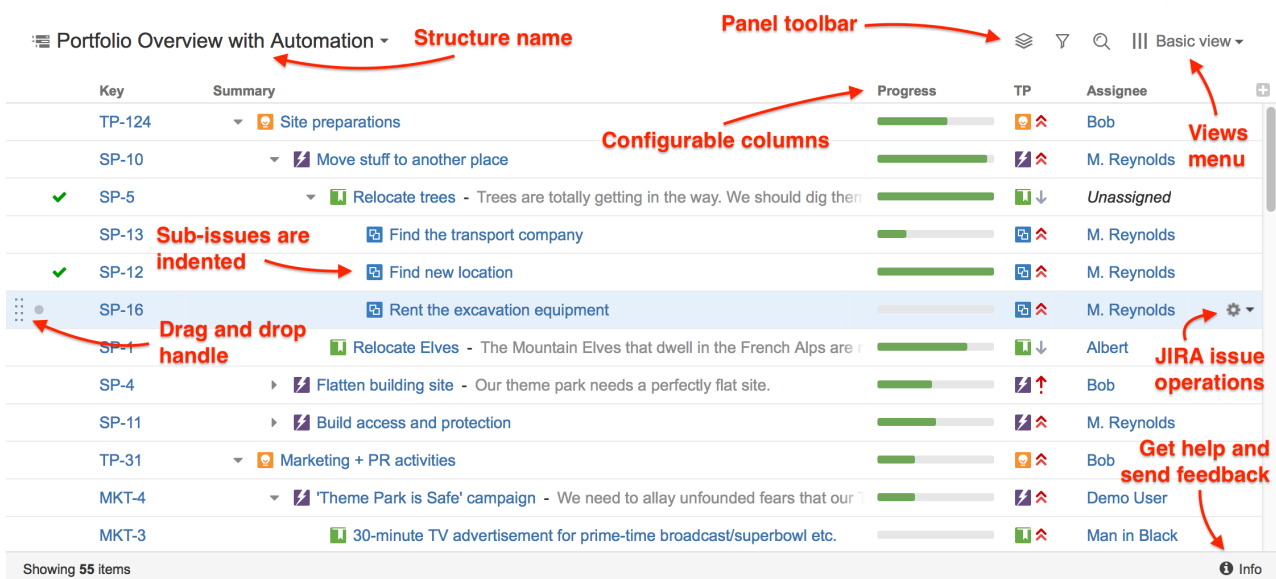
Portfolio Overview with Automation

Structure name

Panel toolbar

Basic view

| Key | Summary | Progress | TP | Assignee |
|---|---|---|---|---|
| TP-124 | Site preparations | | | Bob |
| SP-10 | Move stuff to another place | | | M. Reynolds |
| SP-5 | Relocate trees - Trees are totally getting in the way. We should dig ther | | | Unassigned |
| SP-13 | Find the transport company | | | M. Reynolds |
| SP-12 | Find new location | | | M. Reynolds |
| SP-16 | Rent the excavation equipment | | | M. Reynolds |
| SP-1 | Relocate Elves - The Mountain Elves that dwell in the French Alps are r | | | Albert |
| SP-4 | Flatten building site - Our theme park needs a perfectly flat site. | | | Bob |
| SP-11 | Build access and protection | | | M. Reynolds |
| TP-31 | Marketing + PR activities | | | Bob |
| MKT-4 | 'Theme Park is Safe' campaign - We need to allay unfounded fears that our T | | | Demo User |
| MKT-3 | 30-minute TV advertisement for prime-time broadcast/superbowl etc. | | | Man in Black |

Configurable columns

Views menu

Sub-issues are indented

Drag and drop handle

JIRA issue operations

Get help and send feedback

Showing 55 items

Info